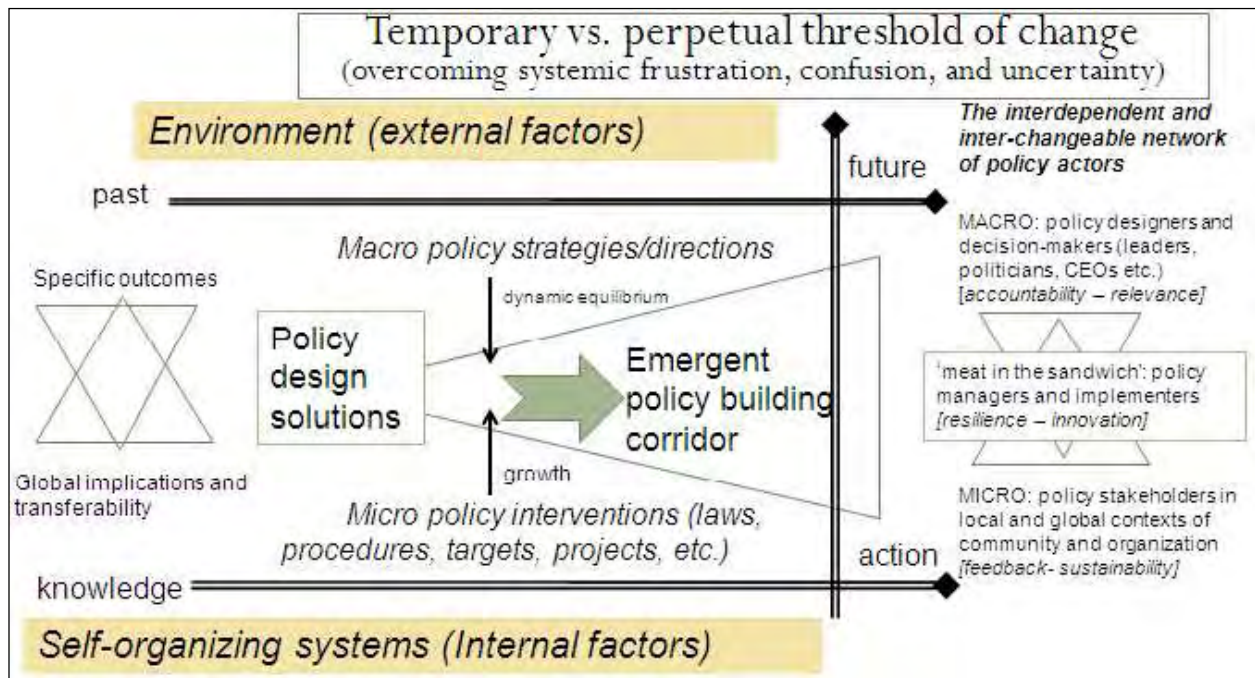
Temporary vs. perpetual threshold of change
(overcoming systemic frustration, confusion, and uncertainty)

Environment (external factors)

The interdependent and inter-changeable network of policy actors

future

past

MACRO: policy designers and decision-makers (leaders, politicians, CEOs etc.) [accountability – relevance]

Macro policy strategies/directions

Specific outcomes

dynamic equilibrium

Policy design solutions

Emergent policy building corridor

'meat in the sandwich': policy managers and implementers [resilience – innovation]

growth

Global implications and transferability

Micro policy interventions (laws, procedures, targets, projects, etc.)

MICRO: policy stakeholders in local and global contexts of community and organization [feedback- sustainability]

action

knowledge

Self-organizing systems (Internal factors)